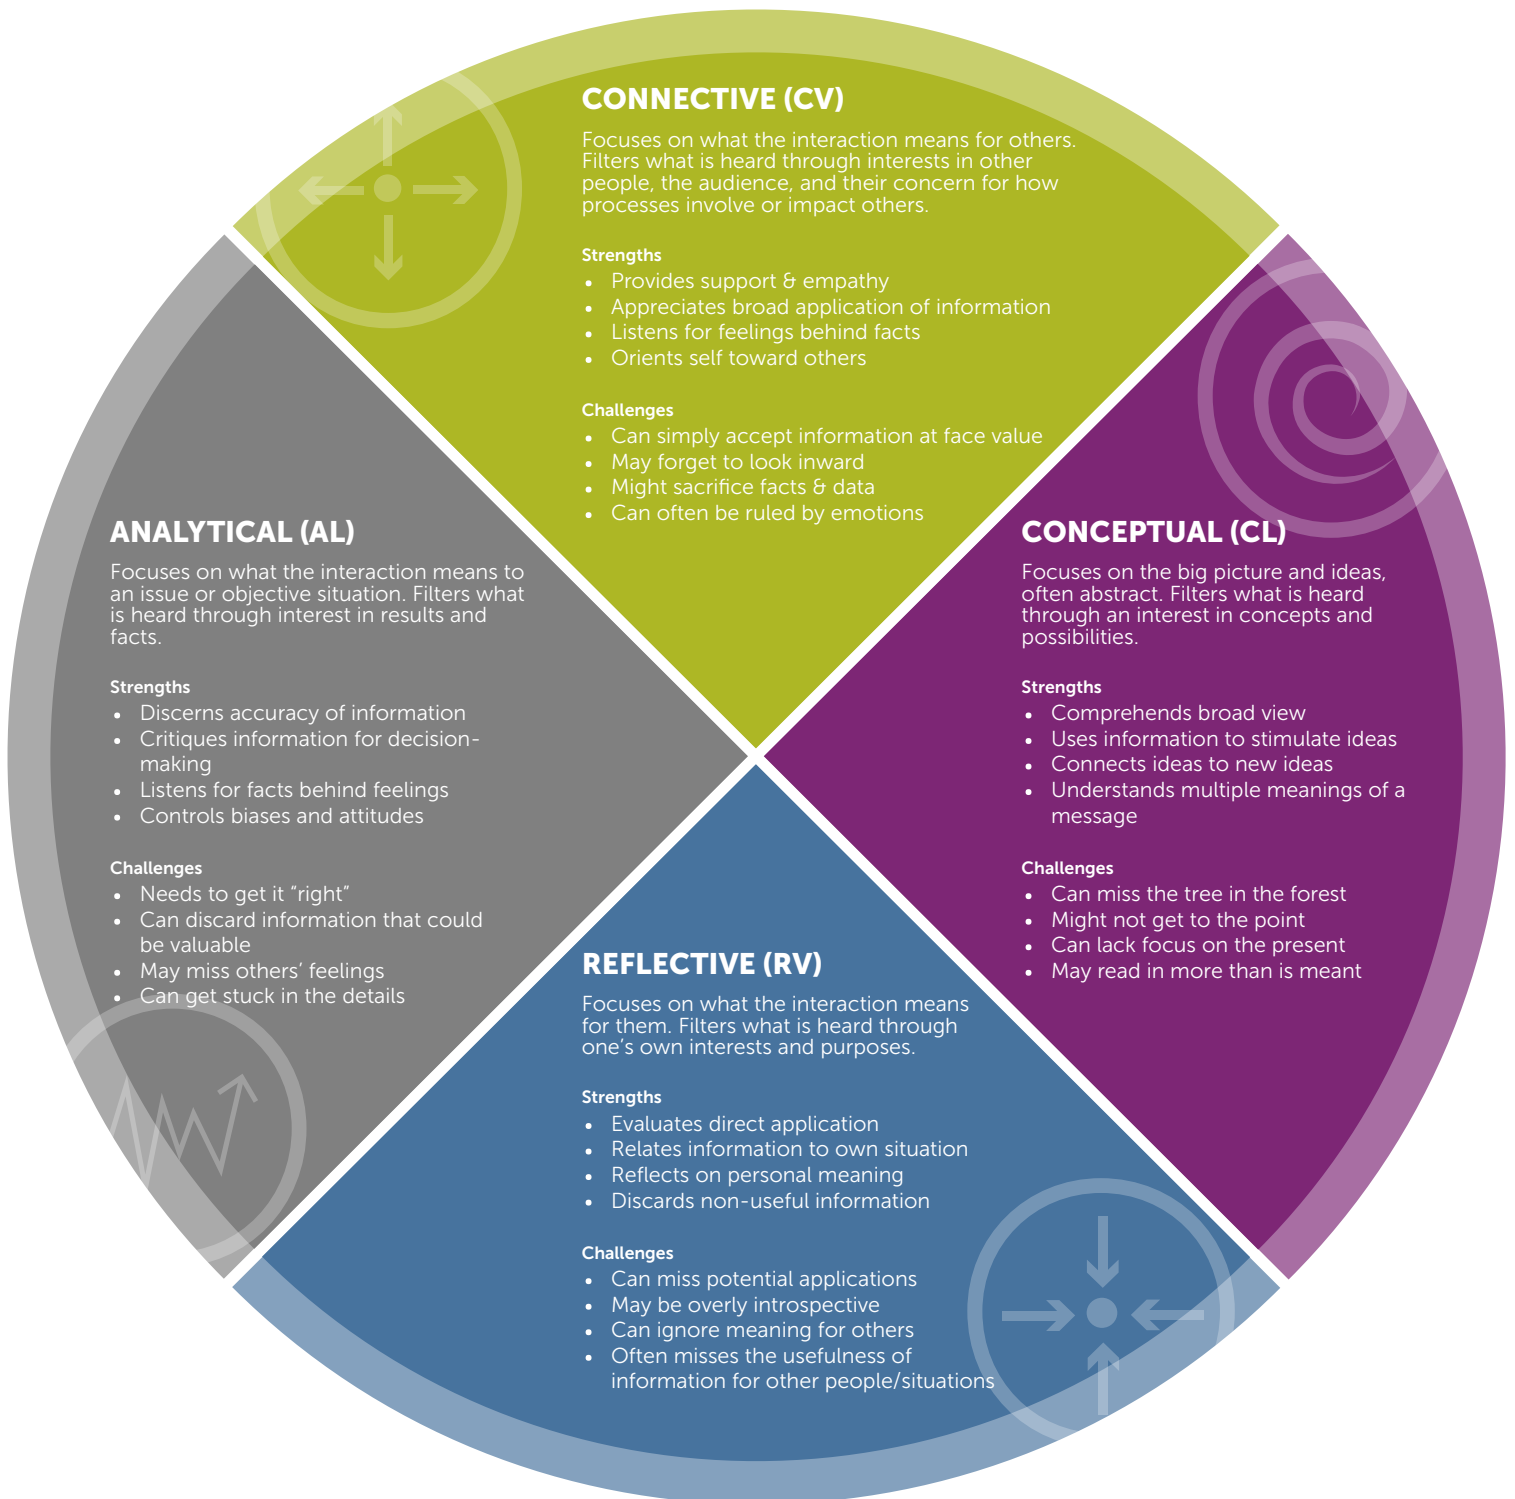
CONNECTIVE (CV)

Focuses on what the interaction means for others. Filters what is heard through interests in other people, the audience, and their concern for how processes involve or impact others.

Strengths
- Provides support & empathy
- Appreciates broad application of information
- Listens for feelings behind facts
- Orients self toward others

Challenges
- Can simply accept information at face value
- May forget to look inward
- Might sacrifice facts & data
- Can often be ruled by emotions

ANALYTICAL (AL)

Focuses on what the interaction means to an issue or objective situation. Filters what is heard through interest in results and facts.

Strengths
- Discerns accuracy of information
- Critiques information for decision-making
- Listens for facts behind feelings
- Controls biases and attitudes

Challenges
- Needs to get it "right"
- Can discard information that could be valuable
- May miss others' feelings
- Can get stuck in the details

CONCEPTUAL (CL)

Focuses on the big picture and ideas, often abstract. Filters what is heard through an interest in concepts and possibilities.

Strengths
- Comprehends broad view
- Uses information to stimulate ideas
- Connects ideas to new ideas
- Understands multiple meanings of a message

Challenges
- Can miss the tree in the forest
- Might not get to the point
- Can lack focus on the present
- May read in more than is meant

REFLECTIVE (RV)

Focuses on what the interaction means for them. Filters what is heard through one's own interests and purposes.

Strengths
- Evaluates direct application
- Relates information to own situation
- Reflects on personal meaning
- Discards non-useful information

Challenges
- Can miss potential applications
- May be overly introspective
- Can ignore meaning for others
- Often misses the usefulness of information for other people/situations